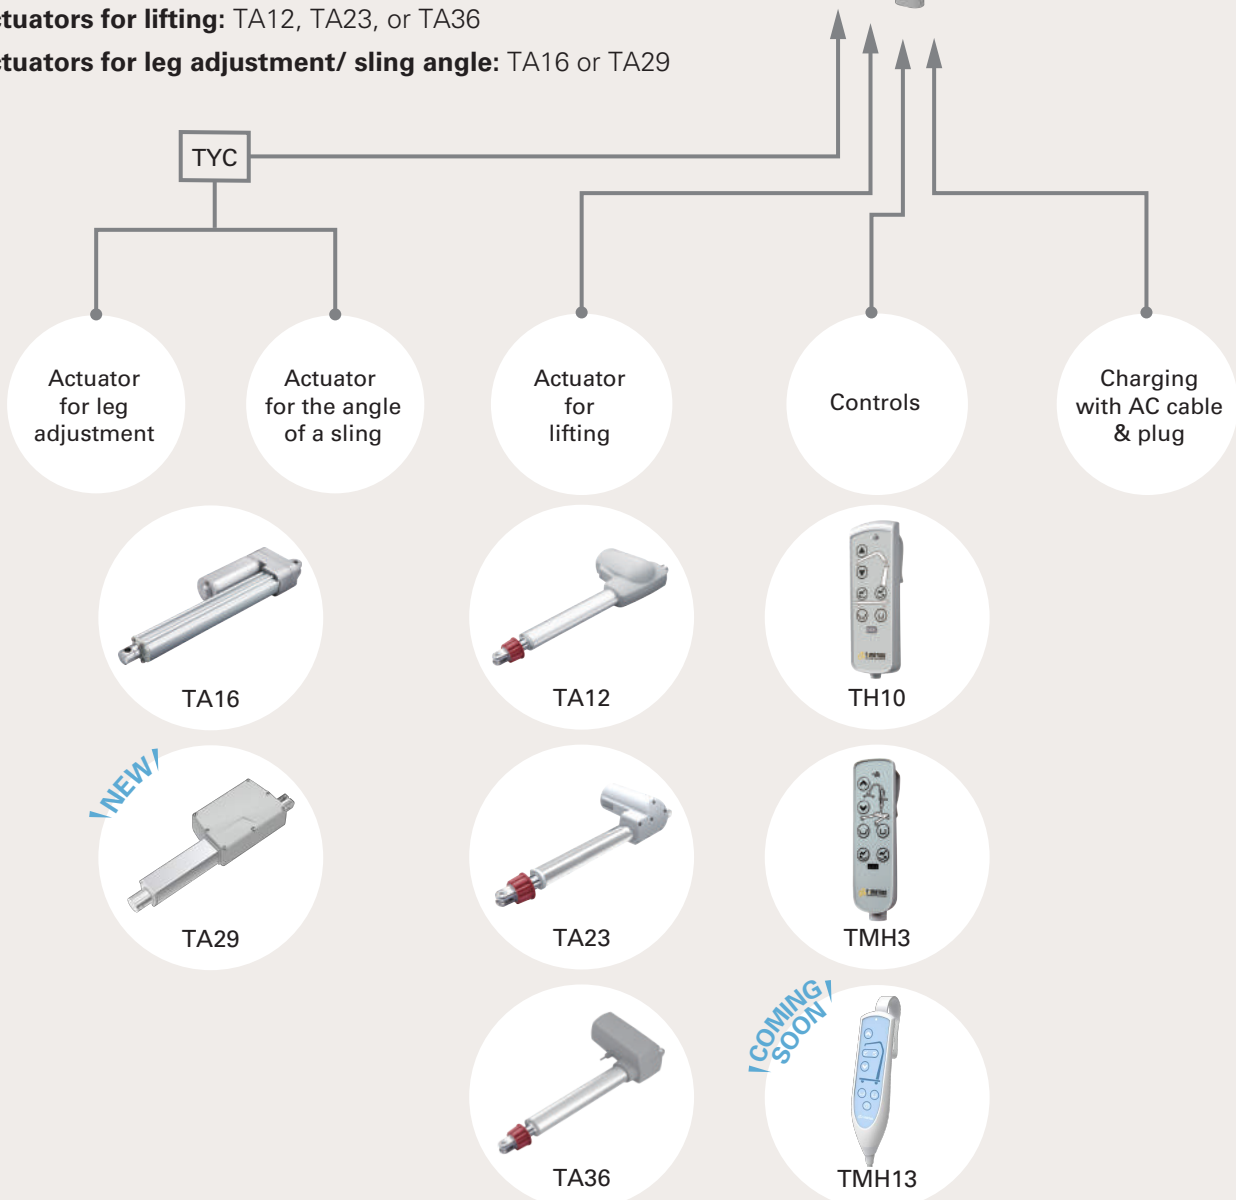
**tuators for lifting:** TA12, TA23, or TA36
**tuators for leg adjustment/ sling angle:** TA16 or TA29

TYC

Actuator for leg adjustment

Actuator for the angle of a sling

Actuator for lifting

Controls

Charging with AC cable & plug

TA16

NEW

TA29

TA12

TA23

TA36

TH10

TMH3

COMING SOON

TMH13